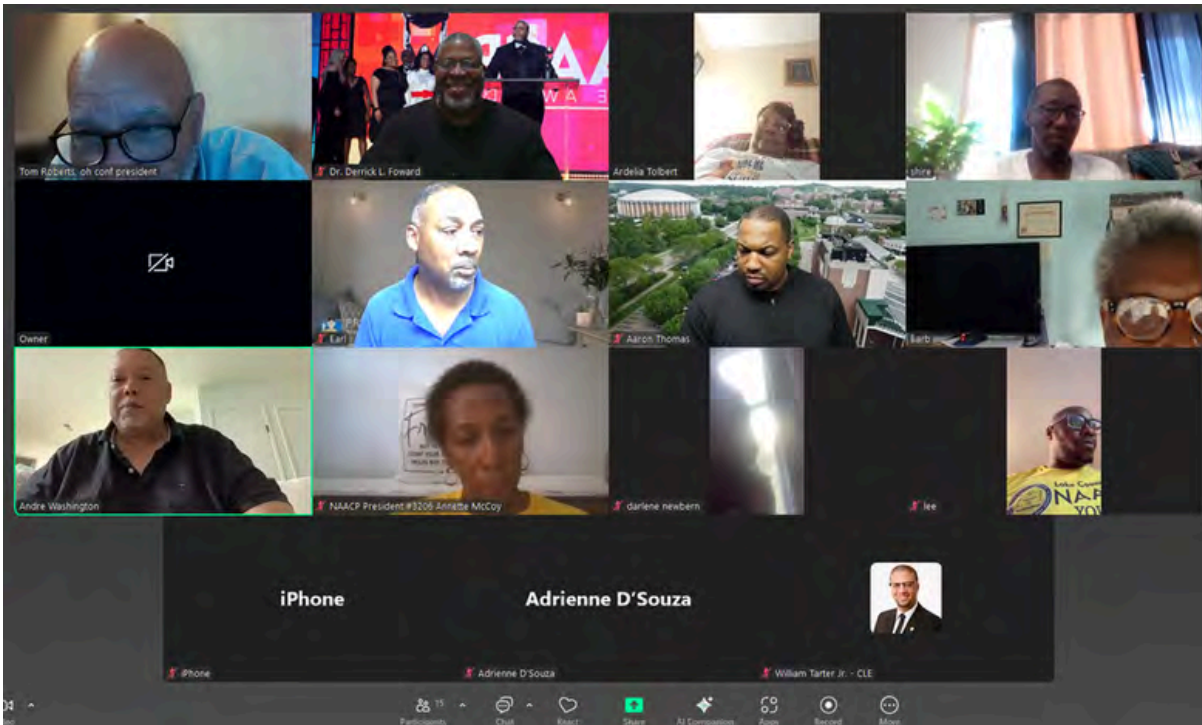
Tom Roberts, oh conf president

Dr. Derrick L. Foward

Ardelia Tolbert

shire

Owner

Earl

Aaron Thomas

Barb

Andre Washington

NAACP President #3206 Annette McCoy

darlene newbern

lee

iPhone

Adrienne D'Souza

iPhone

Adrienne D'Souza

William Tarter Jr. - CLE

Participants 15

Chat

React

Share

AI Companion

Apps

Record

More